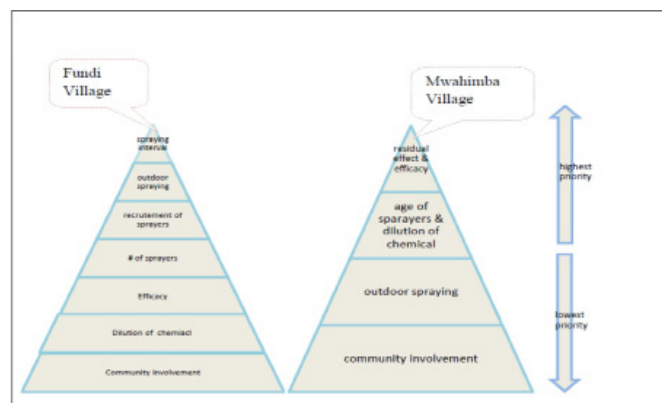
Fundi Village

spraying interval

outdoor spraying

recrutement of sprayers

# of sprayers

Efficacy

Dilution of chemiacl

Community involvement

Mwahimba Village

residual effect & efficacy

age of sparayers & dilution of chemical

outdoor spraying

community involvement

highest priority

lowest priority